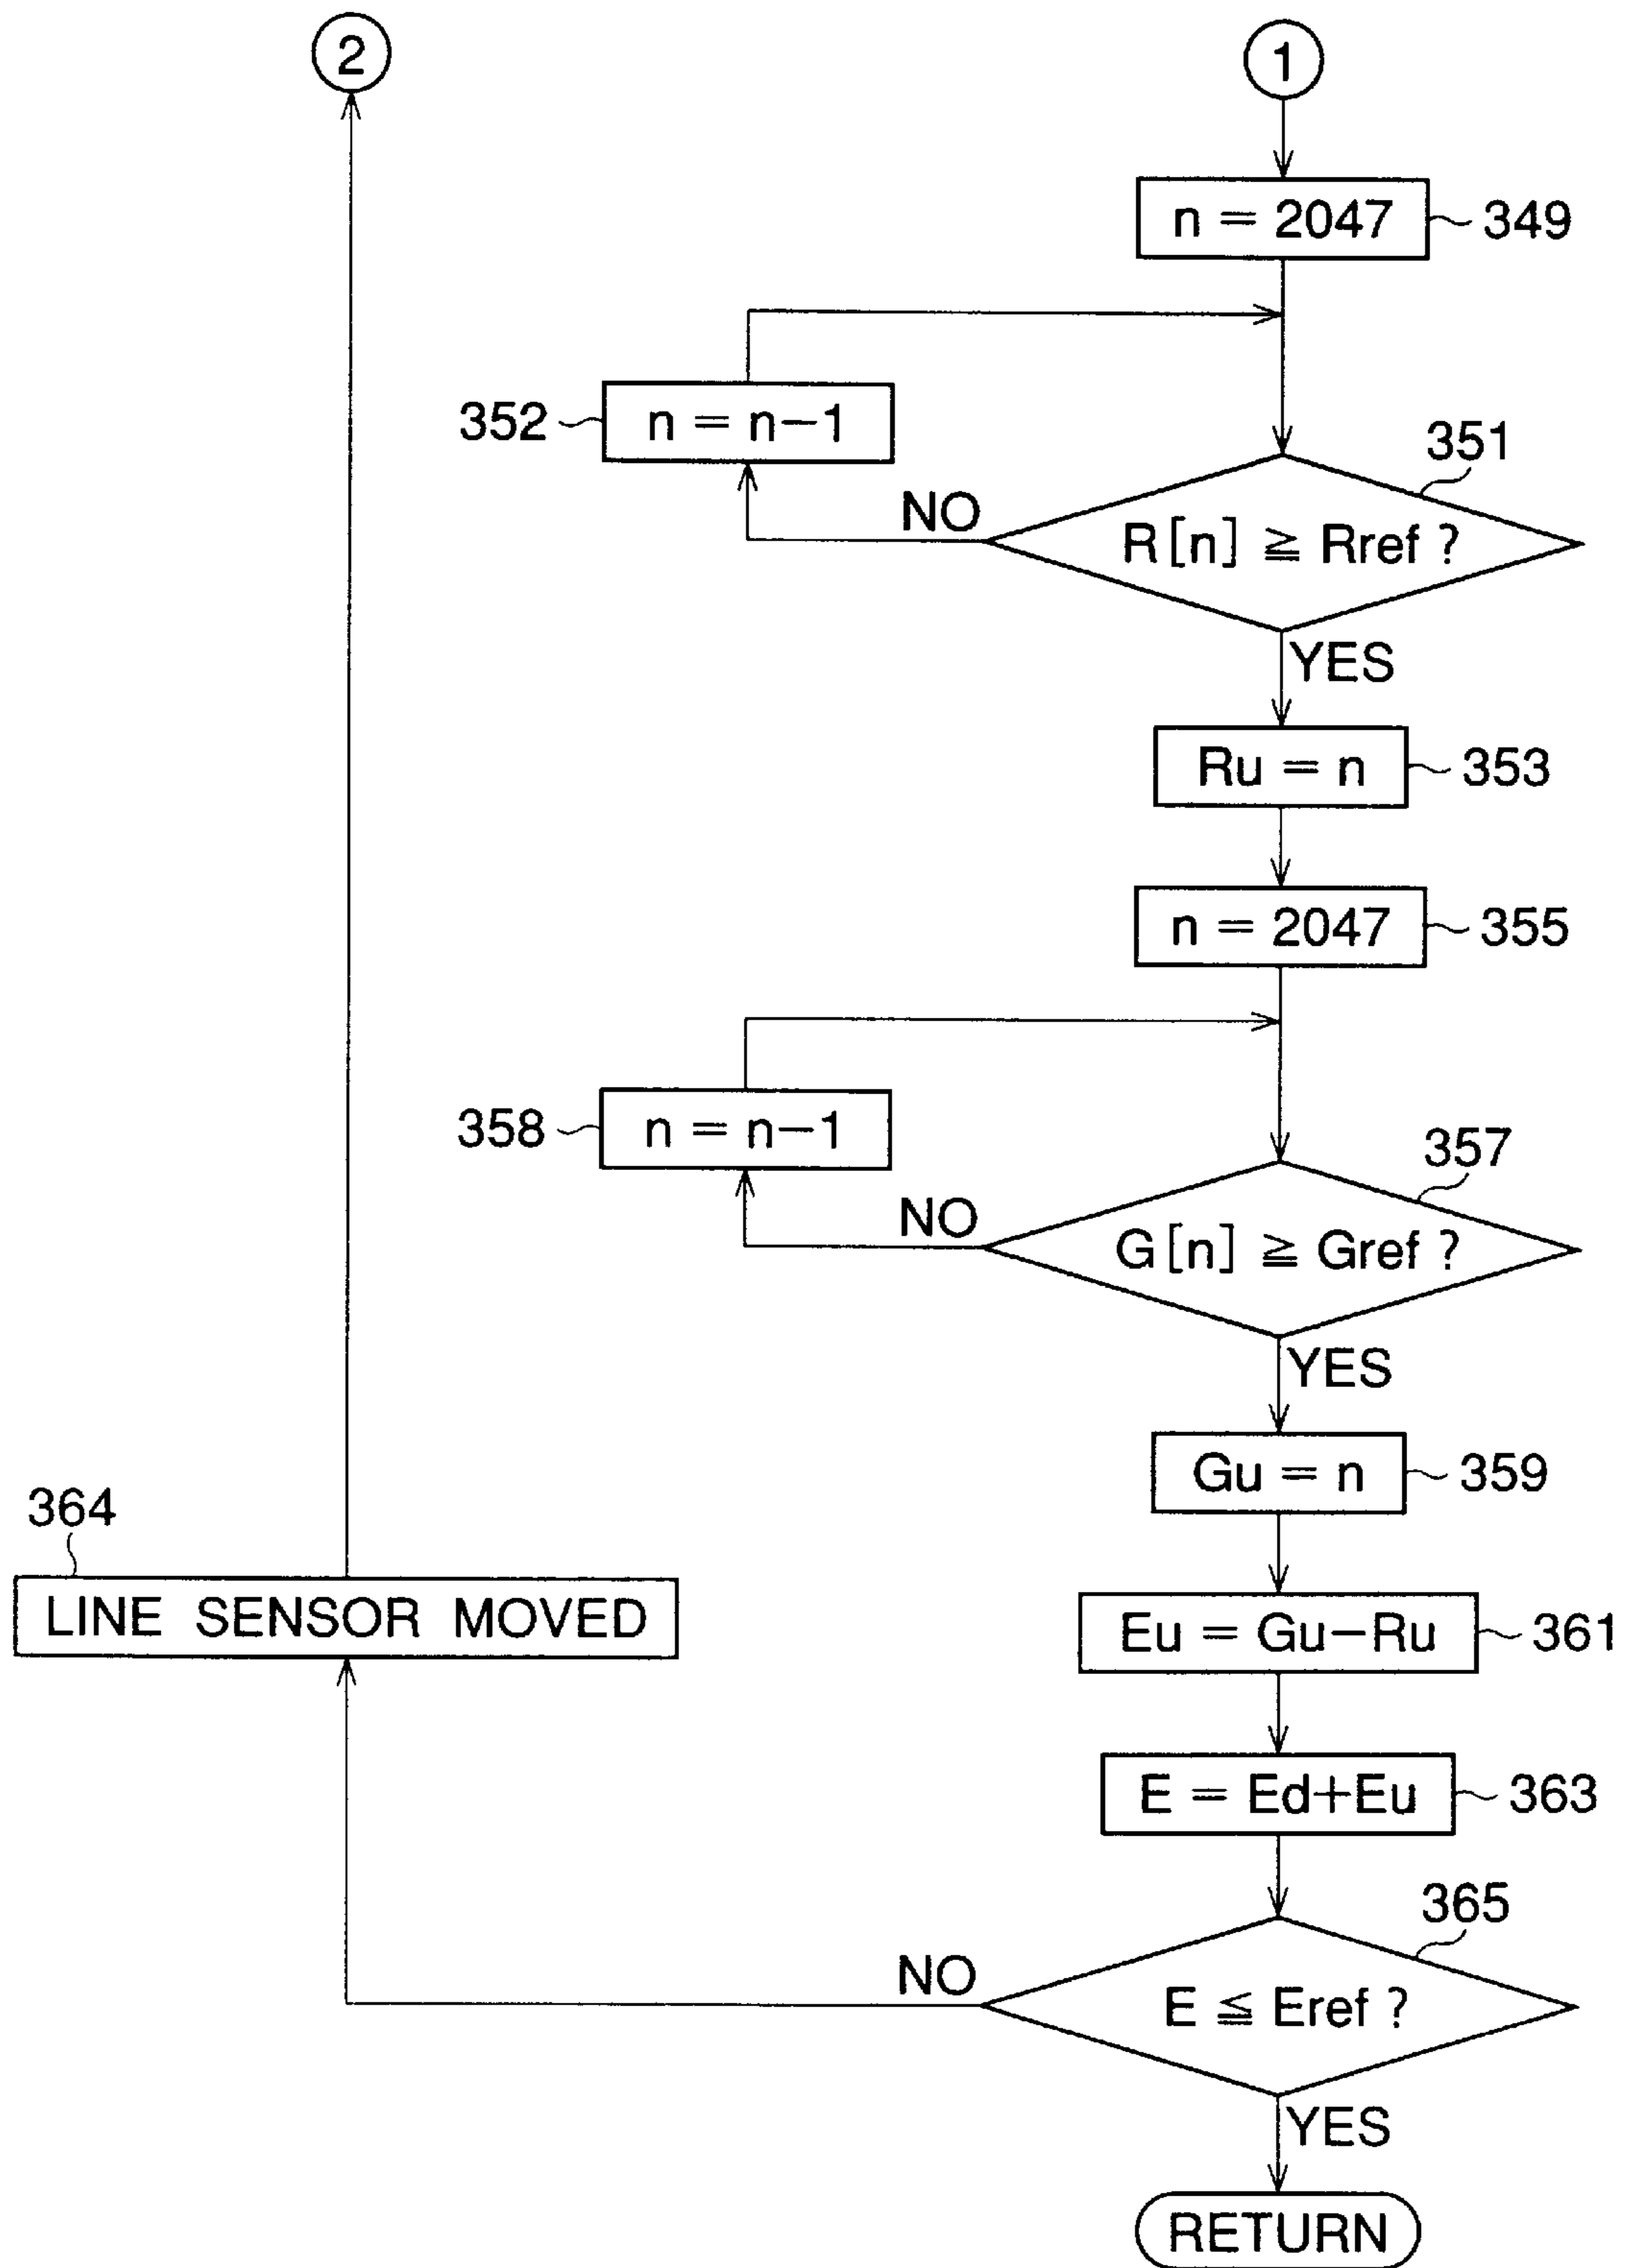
2

1

n = 2047 349

352 n = n−1

351

NO

$R[n] \geqq Rref$ ?

YES

Ru = n 353

n = 2047 355

358 n = n−1

357

NO

$G[n] \geqq Gref$ ?

YES

Gu = n 359

364

LINE SENSOR MOVED

Eu = Gu−Ru 361

E = Ed+Eu 363

365

NO

$E \leqq Eref$ ?

YES

RETURN